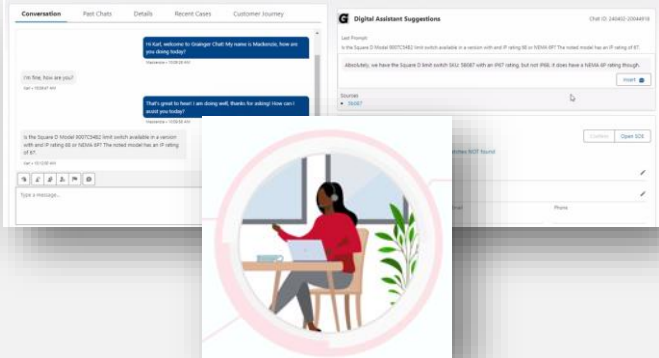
Conversation Past Chats Details Recent Cases Customer Journey

Hi Karl, welcome to Grainger Chat! My name is Mackenzie, how are you doing today?

Mackenzie • 10:08:28 AM

I'm fine, how are you?

Karl • 10:08:47 AM

That's great to hear! I am doing well, thanks for asking! How can I assist you today?

Mackenzie • 10:08:58 AM

Is the Square D Model 9007C54B2 limit switch available in a version with and IP rating 66 or NEMA 6P? The noted model has an IP rating of 67.

Karl • 10:12:00 AM

Type a message...

Digital Assistant Suggestions

Chat ID: 240802-2004418

Last Prompt:

Is the Square D Model 9007C54B2 limit switch available in a version with and IP rating 66 or NEMA 6P? The noted model has an IP rating of 67.

Absolutely, we have the Square D limit switch SKU: 5B087 with an IP67 rating, but not IP66; it does have a NEMA 6P rating though.

Insert

Sources

5B087

Confirm Open SCR

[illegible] Not Found

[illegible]

Phone